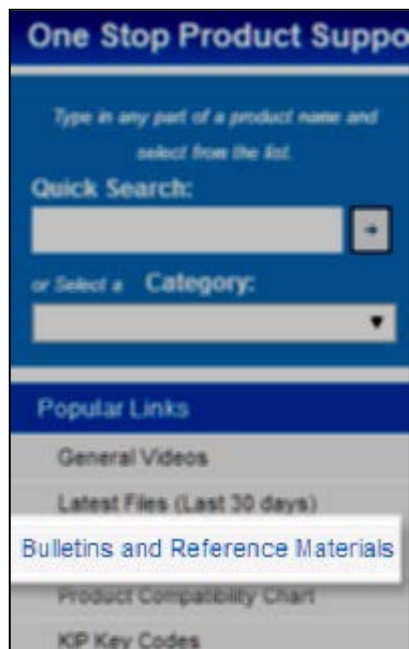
One Stop Product Suppo

Type in any part of a product name and select from the list.

Quick Search:

→

or Select a Category:

▼

Popular Links

General Videos

Latest Files (Last 30 days)

Bulletins and Reference Materials

Product Compatibility Chart

KIP Key Codes